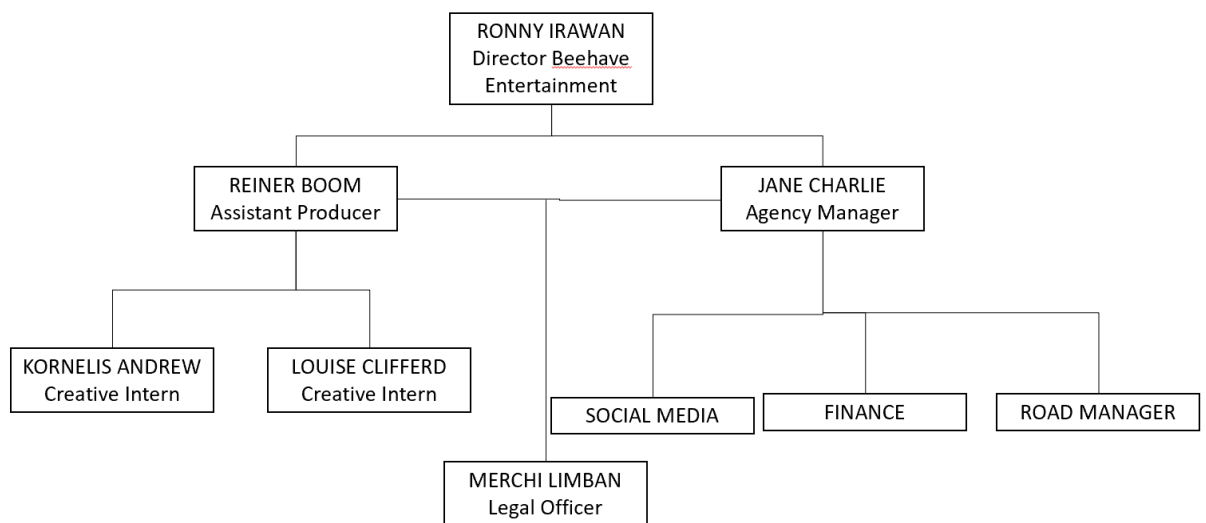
RONNY IRAWAN
Director Beehave Entertainment

REINER BOOM
Assistant Producer

JANE CHARLIE
Agency Manager

KORNELIS ANDREW
Creative Intern

LOUISE CLIFFERD
Creative Intern

SOCIAL MEDIA

FINANCE

ROAD MANAGER

MERCHI LIMBAN
Legal Officer